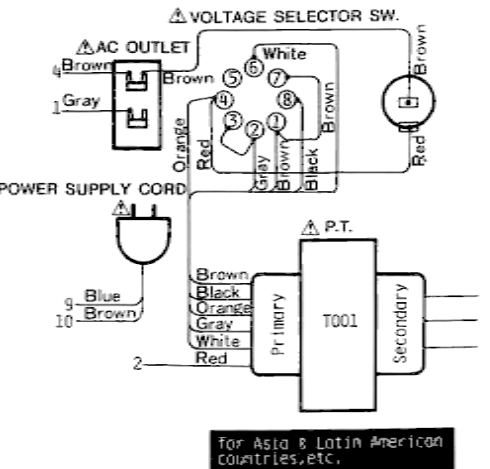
⚠VOLTAGE SELECTOR SW.

⚠AC OUTLET

4 Brown

1 Gray

Brown

White

Brown

⑤ ⑥ ⑦

④ ⑧

③ ② ①

Orange

Red

Gray

Brown

Black

Brown

Red

POWER SUPPLY CORD

⚠

9 Blue

10 Brown

⚠ P.T.

Brown

Black

Orange

Gray

White

2 Red

Primary

T001

Secondary

for Asia & Latin American countries,etc.